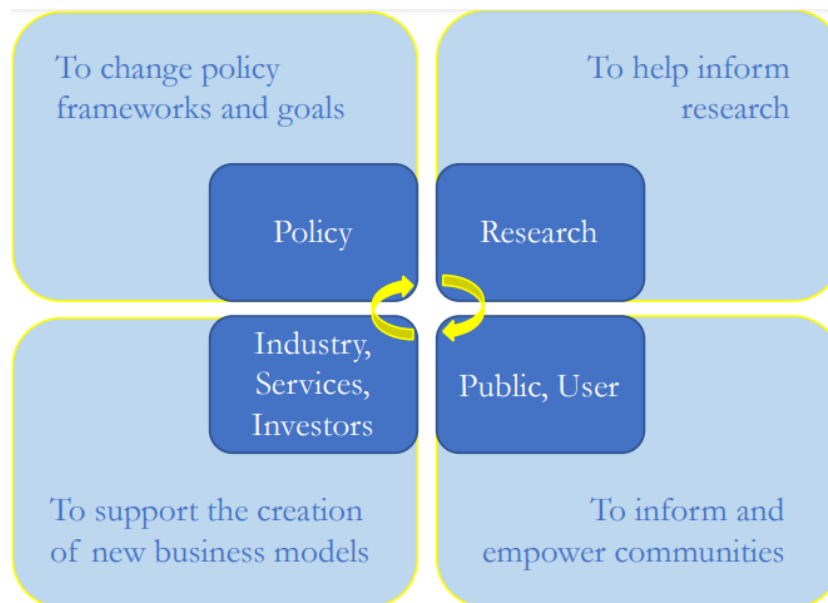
To change policy frameworks and goals

To help inform research

Policy

Research

Industry, Services, Investors

Public, User

To support the creation of new business models

To inform and empower communities